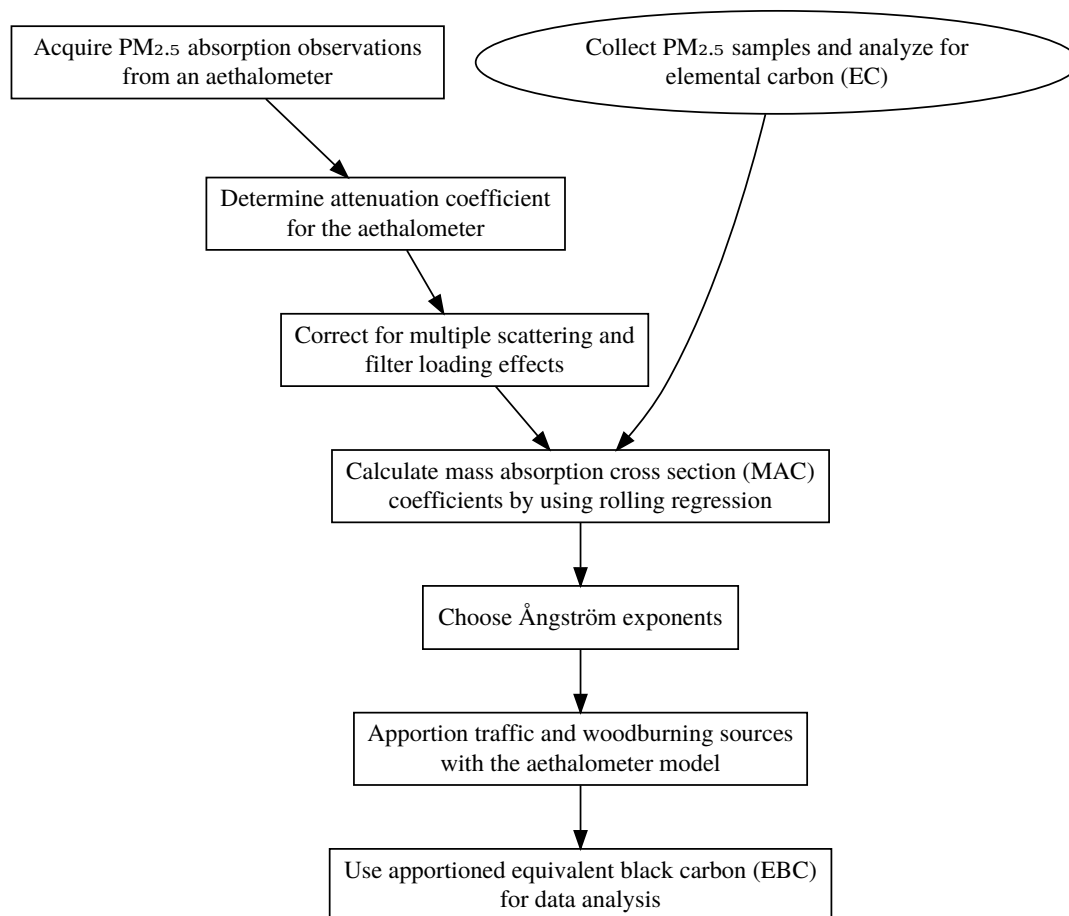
Acquire $PM_{2.5}$ absorption observations from an aethalometer

Collect $PM_{2.5}$ samples and analyze for elemental carbon (EC)

Determine attenuation coefficient for the aethalometer

Correct for multiple scattering and filter loading effects

Calculate mass absorption cross section (MAC) coefficients by using rolling regression

Choose Ångström exponents

Apportion traffic and woodburning sources with the aethalometer model

Use apportioned equivalent black carbon (EBC) for data analysis